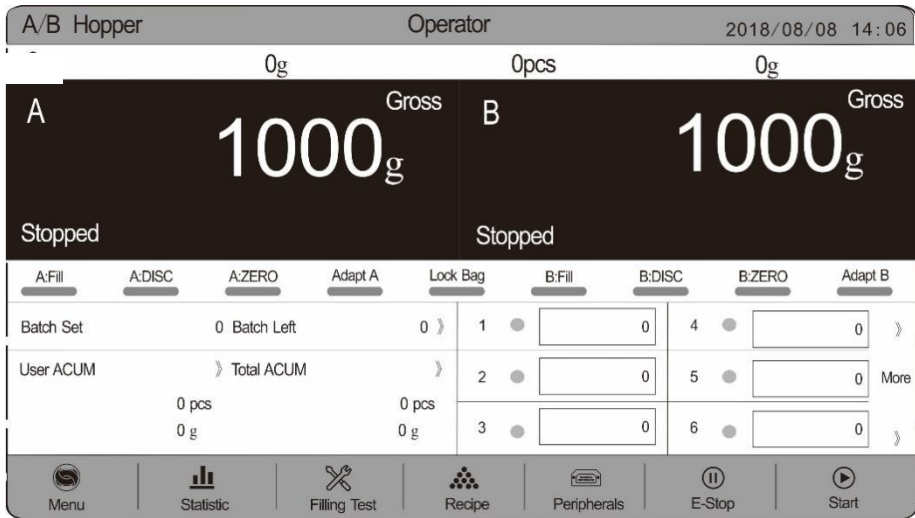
A/B Hopper Operator 2018/08/08 14:06

0g 0pcs 0g

A Gross 1000g

Stopped

B Gross 1000g

Stopped

A:Fill A:DISC A:ZERO Adapt A Lock Bag B:Fill B:DISC B:ZERO Adapt B

Batch Set 0 Batch Left 0 》

User ACUM 》 Total ACUM 》

0 pcs 0 pcs

0 g 0 g

| 1 | 0 | 4 | 0 | 》 |
|---|---|---|---|---|
| 2 | 0 | 5 | 0 | More |
| 3 | 0 | 6 | 0 | 》 |

Menu Statistic Filling Test Recipe Peripherals E-Stop Start